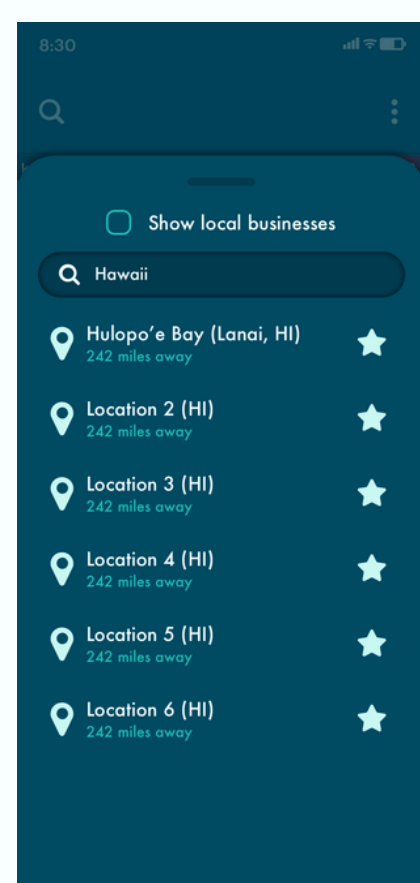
8:30

Show local businesses

Hawaii

Hulopo’e Bay (Lanai, HI)
242 miles away

Location 2 (HI)
242 miles away

Location 3 (HI)
242 miles away

Location 4 (HI)
242 miles away

Location 5 (HI)
242 miles away

Location 6 (HI)
242 miles away